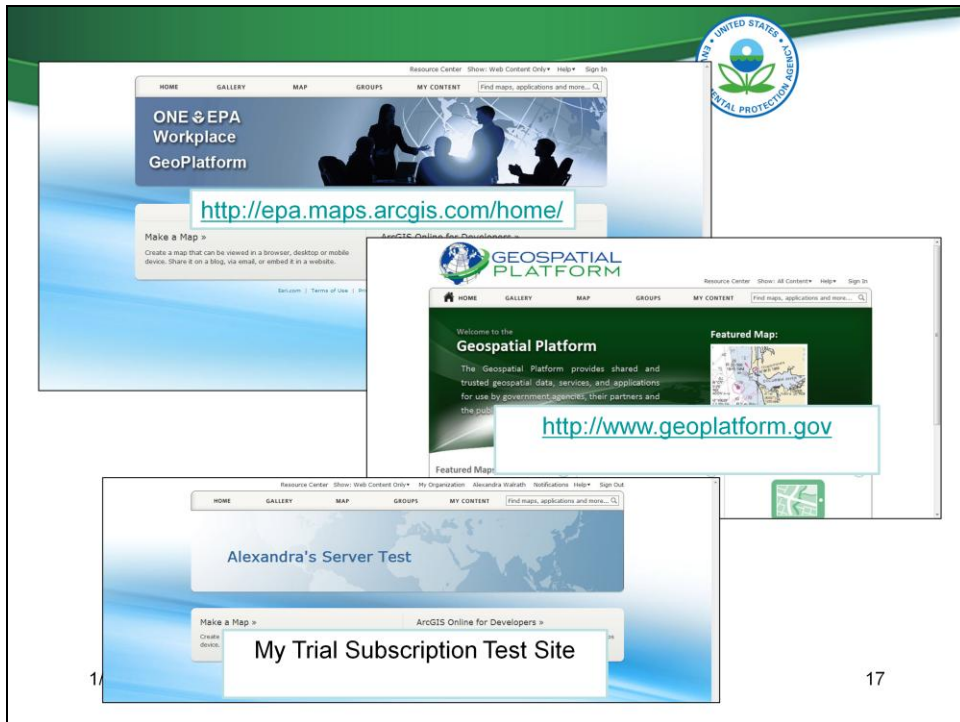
UNITED STATES ENVIRONMENTAL PROTECTION AGENCY

Resource Center Show: Web Content Only▾ Help▾ Sign In

HOME GALLERY MAP GROUPS MY CONTENT Find maps, applications and more...

ONE EPA Workplace GeoPlatform

http://epa.maps.arcgis.com/home/

Make a Map »

Create a map that can be viewed in a browser, desktop or mobile device. Share it on a blog, via email, or embed it in a website.

ArcGIS Online for Developers »

Esri.com | Terms of Use | Pr

GEOSPATIAL PLATFORM

Resource Center Show: All Content▾ Help▾ Sign In

HOME GALLERY MAP GROUPS MY CONTENT Find maps, applications and more...

Welcome to the

Geospatial Platform

The Geospatial Platform provides shared and trusted geospatial data, services, and applications for use by government agencies, their partners and the publ

Featured Map:

http://www.geoplatform.gov

Featured Map

Resource Center Show: Web Content Only▾ My Organization Alexandra Walrath Notifications Help▾ Sign Out

HOME GALLERY MAP GROUPS MY CONTENT Find maps, applications and more...

Alexandra's Server Test

Make a Map »

Create

device.

ArcGIS Online for Developers »

My Trial Subscription Test Site

1/

17